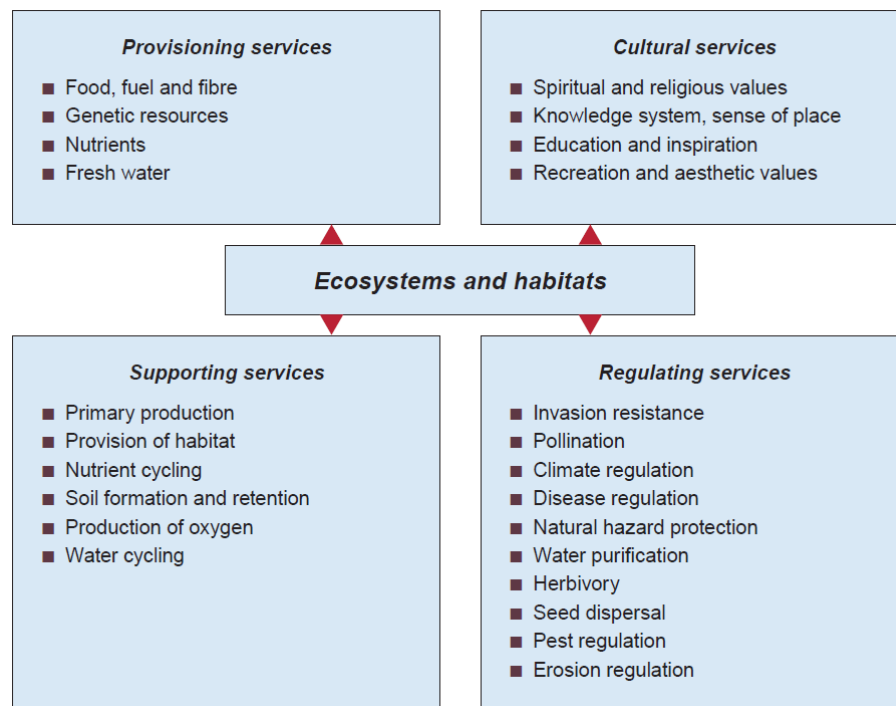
*Provisioning services*

- Food, fuel and fibre
- Genetic resources
- Nutrients
- Fresh water

*Cultural services*

- Spiritual and religious values
- Knowledge system, sense of place
- Education and inspiration
- Recreation and aesthetic values

*Ecosystems and habitats*

*Supporting services*

- Primary production
- Provision of habitat
- Nutrient cycling
- Soil formation and retention
- Production of oxygen
- Water cycling

*Regulating services*

- Invasion resistance
- Pollination
- Climate regulation
- Disease regulation
- Natural hazard protection
- Water purification
- Herbivory
- Seed dispersal
- Pest regulation
- Erosion regulation